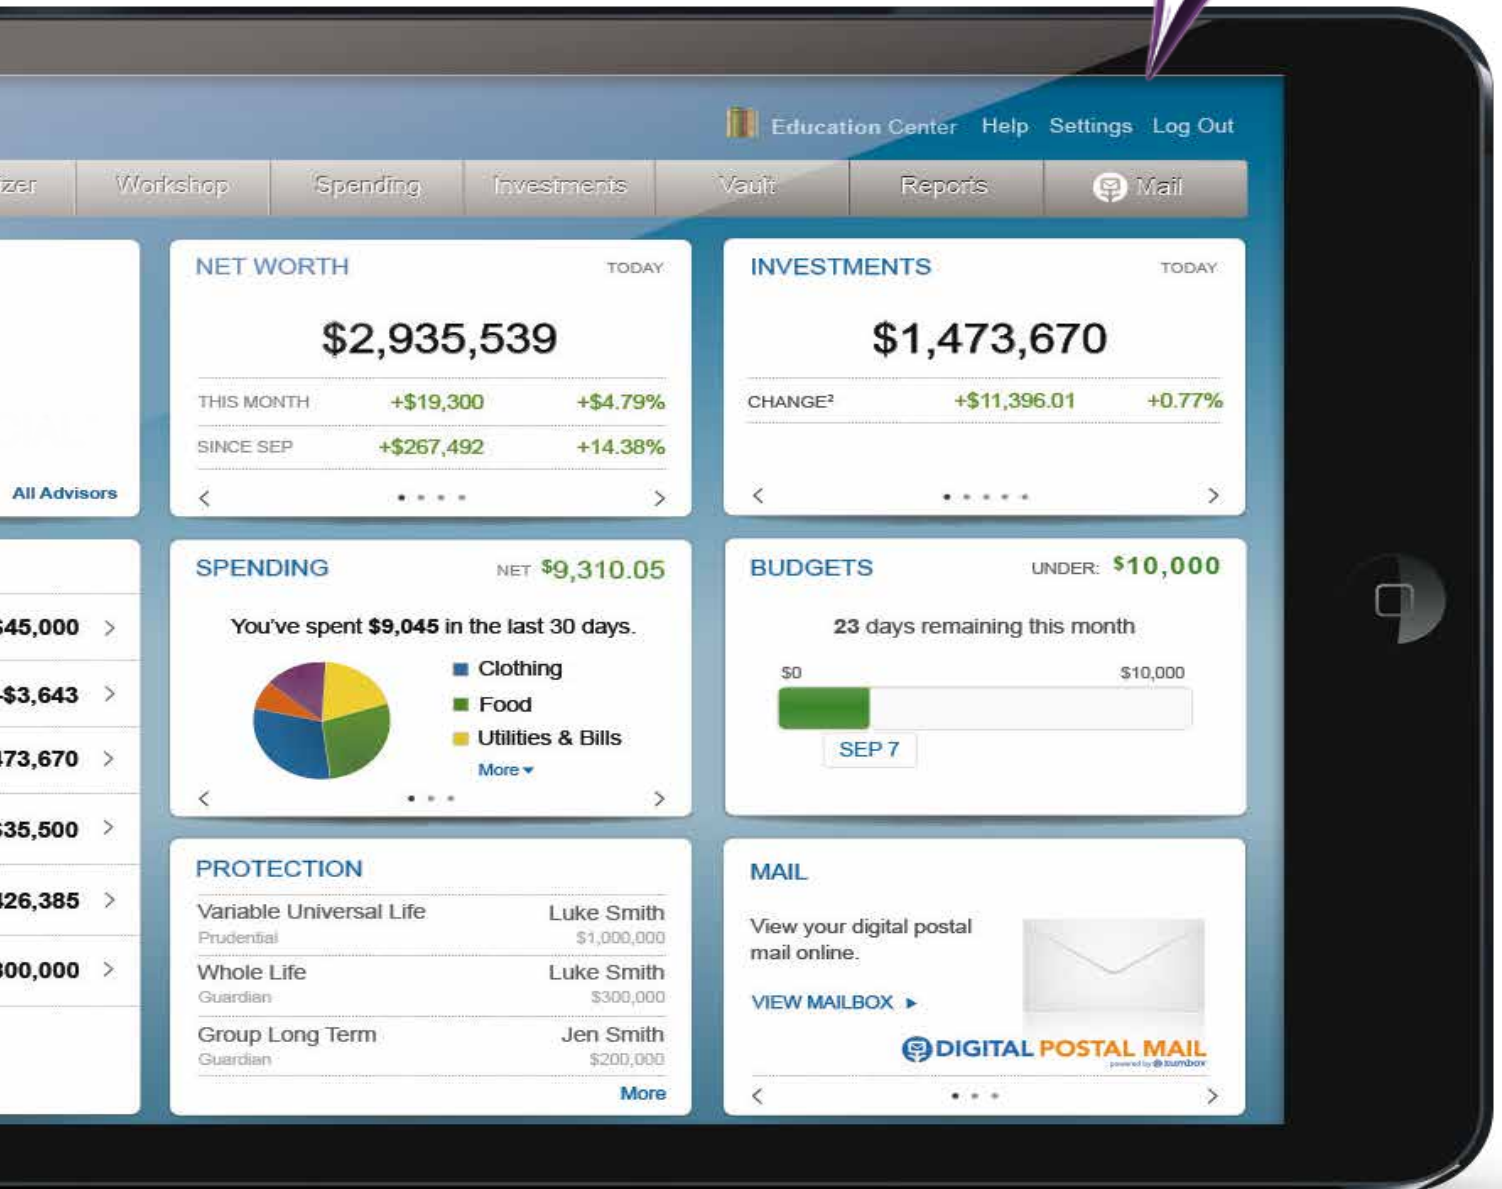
Education Center Help Settings Log Out

zer Workshop Spending Investments Vault Reports Mail

All Advisors

NET WORTH TODAY

$2,935,539

THIS MONTH +$19,300 +$4.79%

SINCE SEP +$267,492 +14.38%

INVESTMENTS TODAY

$1,473,670

CHANGE² +$11,396.01 +0.77%

45,000 >

-$3,643 >

73,670 >

35,500 >

26,385 >

00,000 >

SPENDING NET $9,310.05

You've spent **$9,045** in the last 30 days.

Clothing

Food

Utilities & Bills

More

BUDGETS UNDER: $10,000

23 days remaining this month

$0 $10,000

SEP 7

PROTECTION

| | |
|---|---|
| Variable Universal Life | Luke Smith |
| Prudential | $1,000,000 |
| Whole Life | Luke Smith |
| Guardian | $300,000 |
| Group Long Term | Jen Smith |
| Guardian | $200,000 |

More

MAIL

View your digital postal mail online.

VIEW MAILBOX ▸

DIGITAL POSTAL MAIL

powered by Earthclassmail